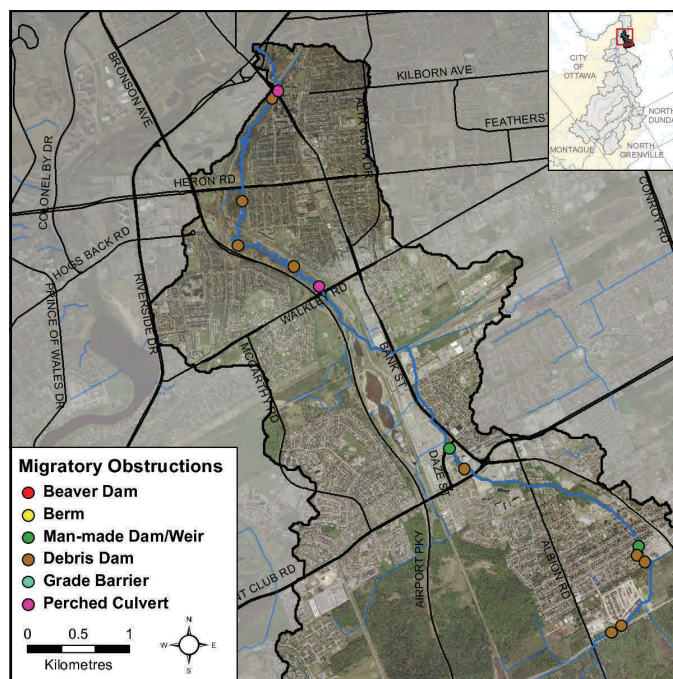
KILBORN AVE
BRONSON AVE
ALTA VISTA DR
FEATHERST
COLONEL BY DR
HERON RD
CONROY RD
HOG'S BACK RD
PRINCE OF WALES DR
RIVERSIDE DR
WALKLEY RD
MCCARTHY RD
BANK ST
DAZE ST
AIRPORT PKY
ALBION RD
NT CLUB RD

CITY OF OTTAWA
NORTH DUNDA
MONTAGUE
NORTH GRENVILLE

Migratory Obstructions
Beaver Dam
Berm
Man-made Dam/Weir
Debris Dam
Grade Barrier
Perched Culvert

0 0.5 1
Kilometres

N
W E
S